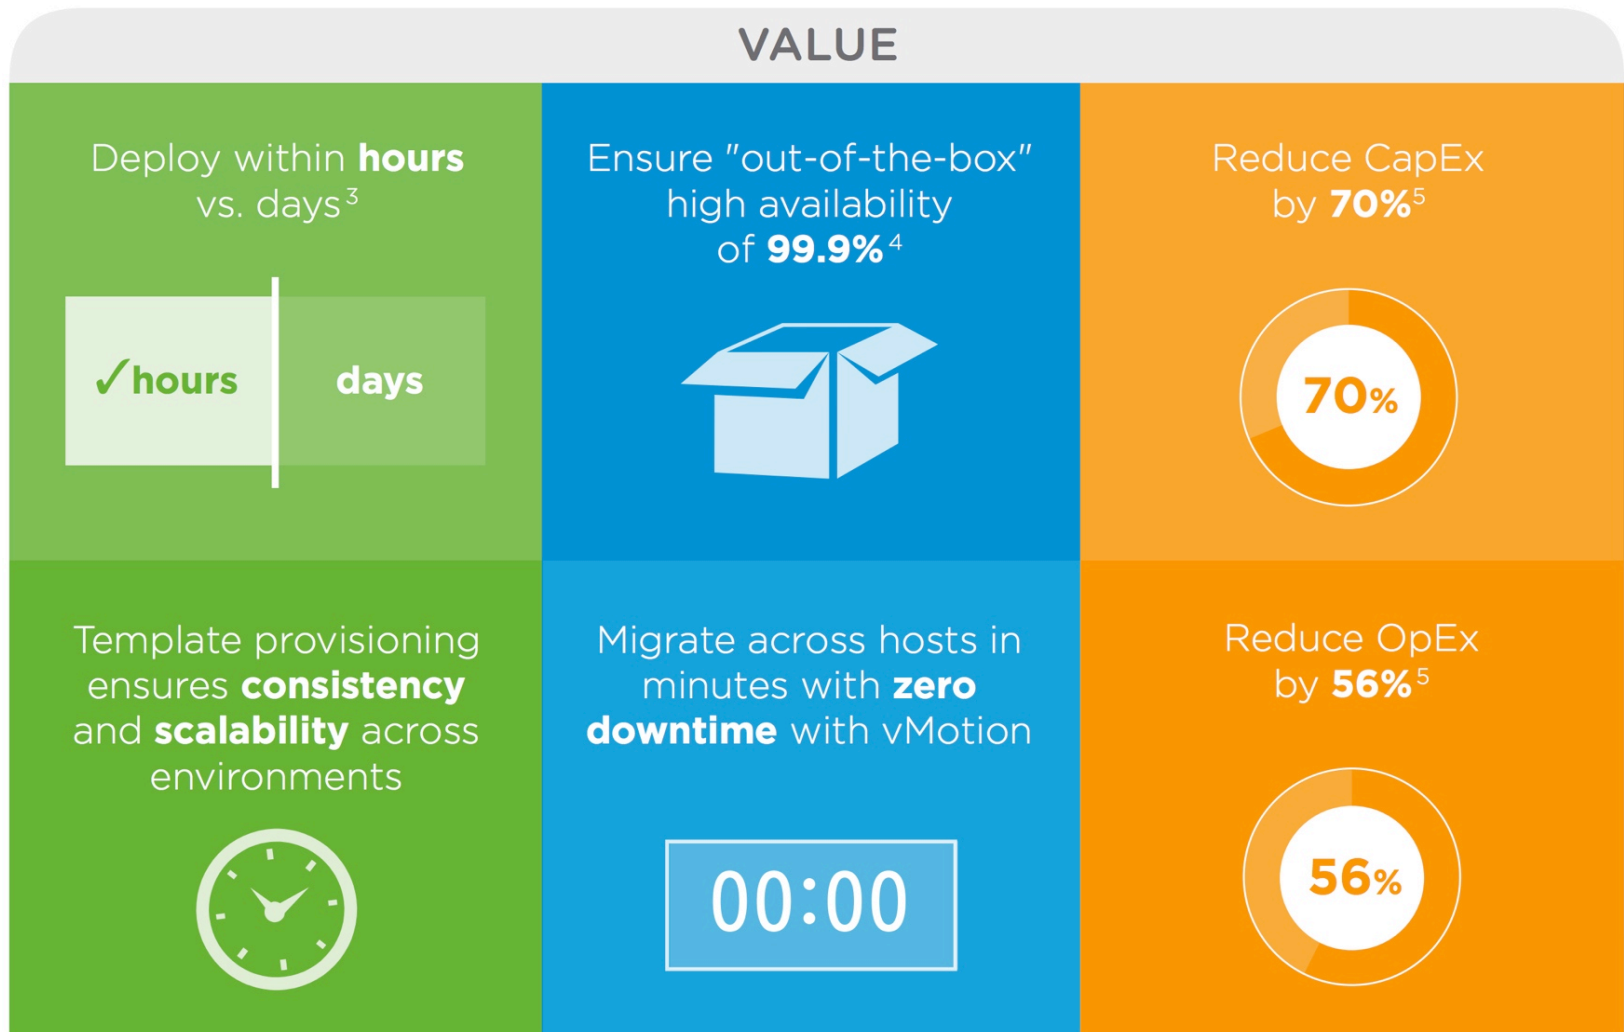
VALUE

Deploy within hours vs. days$^3$

✓hours

days

Ensure "out-of-the-box" high availability of 99.9%$^4$

Reduce CapEx by 70%$^5$

70%

Template provisioning ensures consistency and scalability across environments

Migrate across hosts in minutes with zero downtime with vMotion

00:00

Reduce OpEx by 56%$^5$

56%